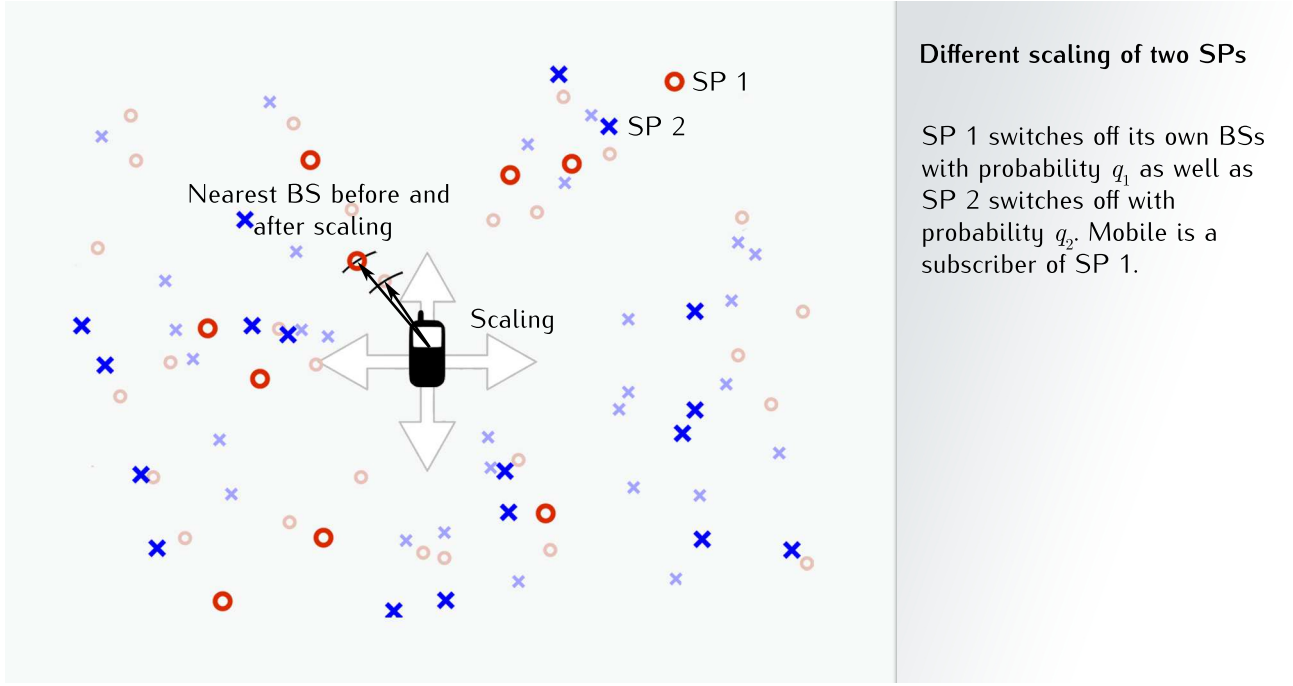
SP 1

SP 2

Nearest BS before and after scaling

Scaling

Different scaling of two SPs

SP 1 switches off its own BSs with probability $q_1$ as well as SP 2 switches off with probability $q_2$. Mobile is a subscriber of SP 1.